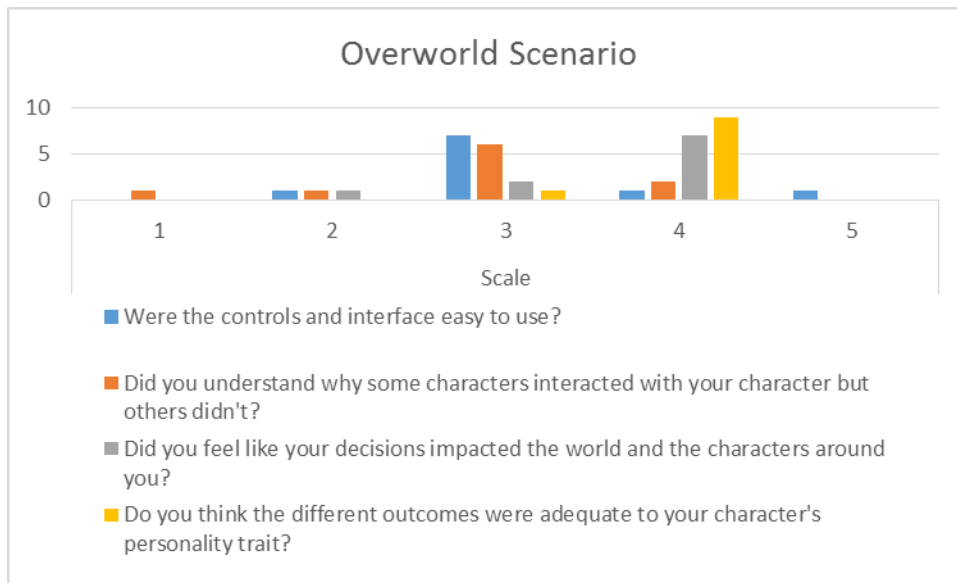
Overworld Scenario

10
5
0

1
2
3
4
5

Scale

Were the controls and interface easy to use?

Did you understand why some characters interacted with your character but others didn't?

Did you feel like your decisions impacted the world and the characters around you?

Do you think the different outcomes were adequate to your character's personality trait?